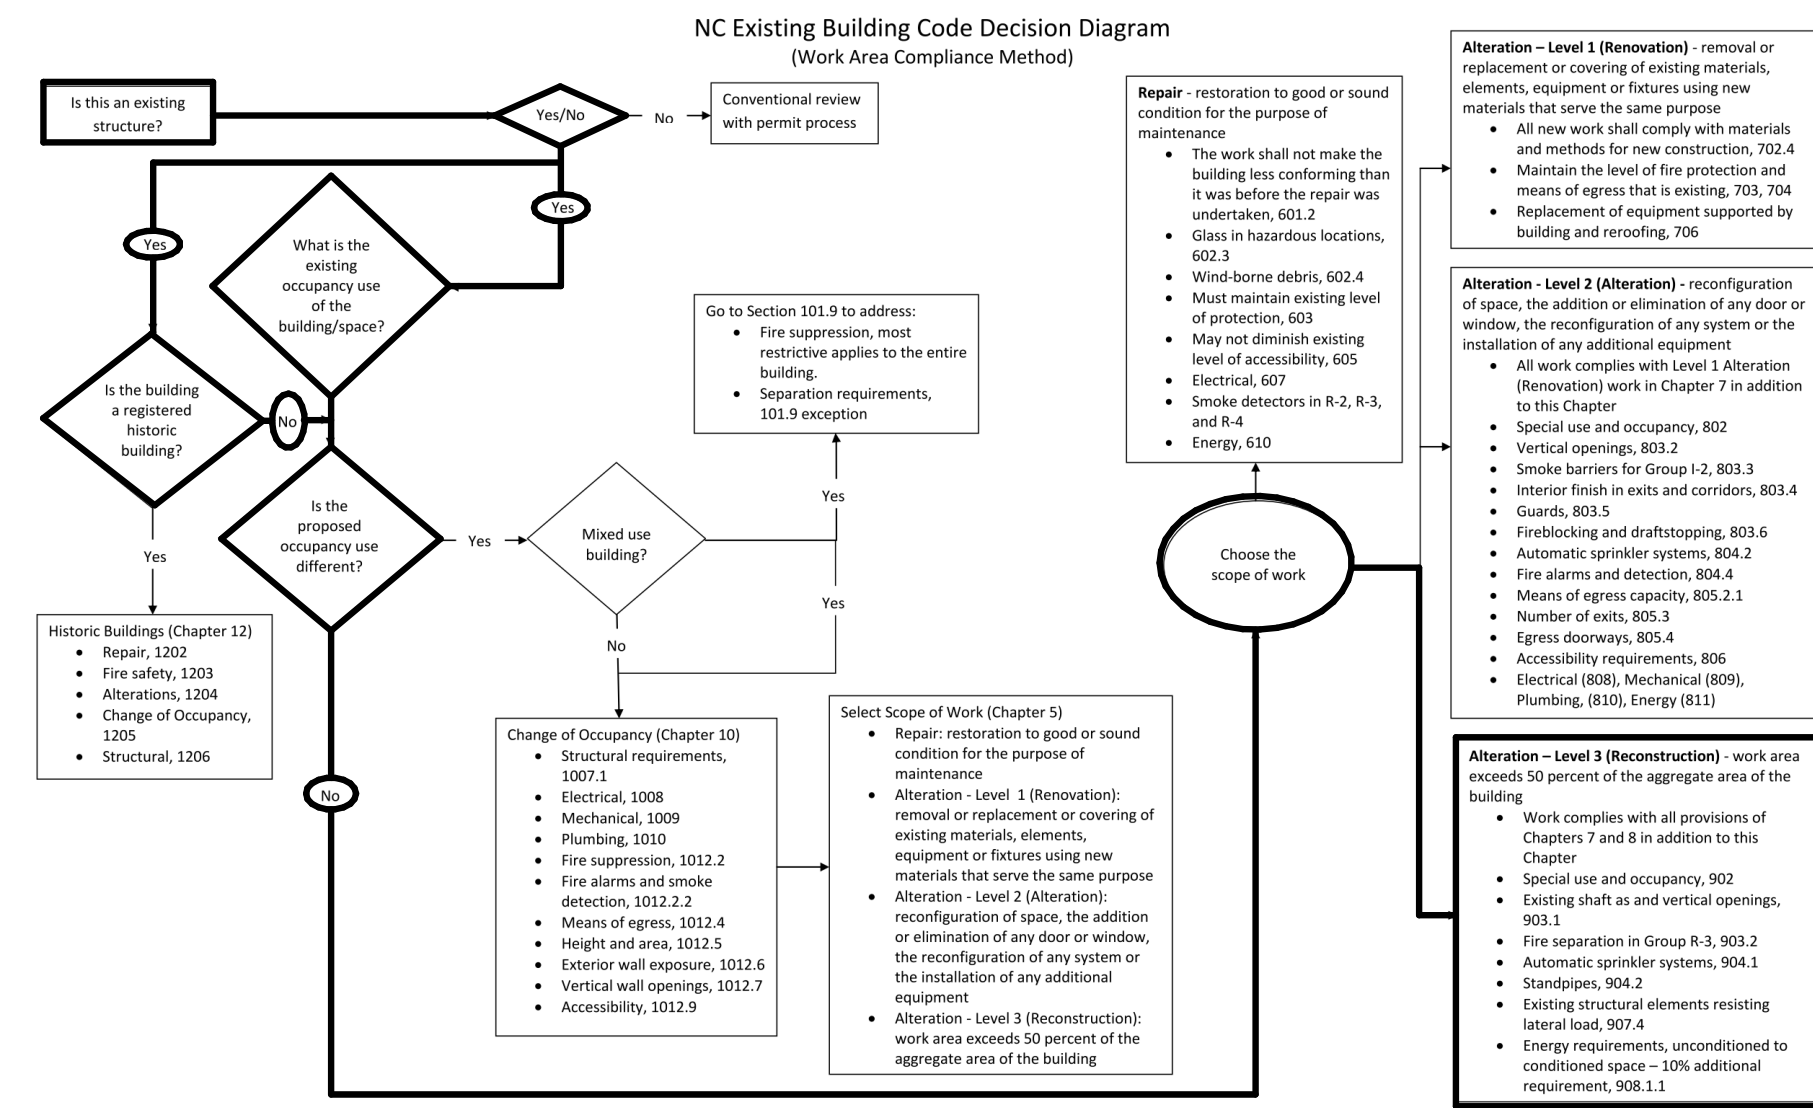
NC Existing Building Code Decision Diagram
(Work Area Compliance Method)

Is this an existing structure?

Yes/No

No

Conventional review with permit process

Yes

Yes

What is the existing occupancy use of the building/space?

Is the building a registered historic building?

No

Yes

Historic Buildings (Chapter 12)
- Repair, 1202
- Fire safety, 1203
- Alterations, 1204
- Change of Occupancy, 1205
- Structural, 1206

Is the proposed occupancy use different?

Yes

Mixed use building?

Yes

Yes

No

Go to Section 101.9 to address:
- Fire suppression, most restrictive applies to the entire building.
- Separation requirements, 101.9 exception

No

Change of Occupancy (Chapter 10)
- Structural requirements, 1007.1
- Electrical, 1008
- Mechanical, 1009
- Plumbing, 1010
- Fire suppression, 1012.2
- Fire alarms and smoke detection, 1012.2.2
- Means of egress, 1012.4
- Height and area, 1012.5
- Exterior wall exposure, 1012.6
- Vertical wall openings, 1012.7
- Accessibility, 1012.9

Select Scope of Work (Chapter 5)
- Repair: restoration to good or sound condition for the purpose of maintenance
- Alteration - Level 1 (Renovation): removal or replacement or covering of existing materials, elements, equipment or fixtures using new materials that serve the same purpose
- Alteration - Level 2 (Alteration): reconfiguration of space, the addition or elimination of any door or window, the reconfiguration of any system or the installation of any additional equipment
- Alteration - Level 3 (Reconstruction): work area exceeds 50 percent of the aggregate area of the building

Repair - restoration to good or sound condition for the purpose of maintenance
- The work shall not make the building less conforming than it was before the repair was undertaken, 601.2
- Glass in hazardous locations, 602.3
- Wind-borne debris, 602.4
- Must maintain existing level of protection, 603
- May not diminish existing level of accessibility, 605
- Electrical, 607
- Smoke detectors in R-2, R-3, and R-4
- Energy, 610

Choose the scope of work

Alteration – Level 1 (Renovation) - removal or replacement or covering of existing materials, elements, equipment or fixtures using new materials that serve the same purpose
- All new work shall comply with materials and methods for new construction, 702.4
- Maintain the level of fire protection and means of egress that is existing, 703, 704
- Replacement of equipment supported by building and reroofing, 706

Alteration - Level 2 (Alteration) - reconfiguration of space, the addition or elimination of any door or window, the reconfiguration of any system or the installation of any additional equipment
- All work complies with Level 1 Alteration (Renovation) work in Chapter 7 in addition to this Chapter
- Special use and occupancy, 802
- Vertical openings, 803.2
- Smoke barriers for Group I-2, 803.3
- Interior finish in exits and corridors, 803.4
- Guards, 803.5
- Fireblocking and draftstopping, 803.6
- Automatic sprinkler systems, 804.2
- Fire alarms and detection, 804.4
- Means of egress capacity, 805.2.1
- Number of exits, 805.3
- Egress doorways, 805.4
- Accessibility requirements, 806
- Electrical (808), Mechanical (809), Plumbing, (810), Energy (811)

Alteration – Level 3 (Reconstruction) - work area exceeds 50 percent of the aggregate area of the building
- Work complies with all provisions of Chapters 7 and 8 in addition to this Chapter
- Special use and occupancy, 902
- Existing shaft as and vertical openings, 903.1
- Fire separation in Group R-3, 903.2
- Automatic sprinkler systems, 904.1
- Standpipes, 904.2
- Existing structural elements resisting lateral load, 907.4
- Energy requirements, unconditioned to conditioned space – 10% additional requirement, 908.1.1